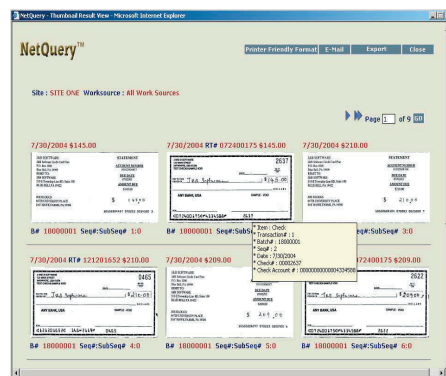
NetQuery - Thumbnail Result View - Microsoft Internet Explorer

NetQuery™

Printer Friendly Format | E-Mail | Export | Close

Site : SITE ONE Worksource : All Work Sources

Page 1 of 9 GO

7/30/2004 $145.00

STATEMENT

$ 145.00

B# 18000001 Seq#:SubSeq# 1:0

7/30/2004 RT# 072400175 $145.00

2637

B# 18000001 Seq#:SubSeq#

* Item : Check
* Transaction# : 5
* Batch# : 18000001
* Seq# : 2
* Date : 7/30/2004
* Check# : 00002637
* Check Account # : 0000000000004324588

7/30/2004 $210.00

STATEMENT

$ 210.00

B# 18000001 Seq#:SubSeq# 3:0

7/30/2004 RT# 121201652 $210.00

2465

B# 18000001 Seq#:SubSeq# 4:0

7/30/2004 $209.00

B# 18000001 Seq#:SubSeq# 5:0

072400175 $209.00

2622

B# 18000001 Seq#:SubSeq# 6:0